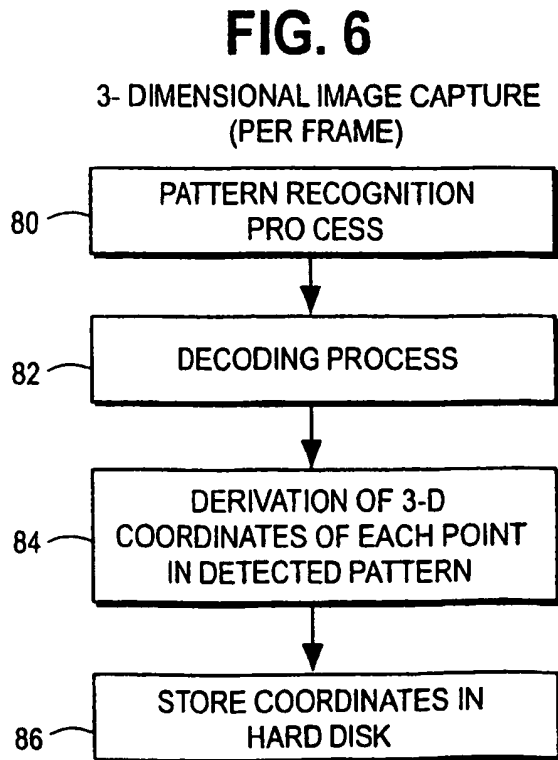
FIG. 6

3- DIMENSIONAL IMAGE CAPTURE (PER FRAME)

80

PATTERN RECOGNITION PRO CESS

82

DECODING PROCESS

84

DERIVATION OF 3-D COORDINATES OF EACH POINT IN DETECTED PATTERN

86

STORE COORDINATES IN HARD DISK